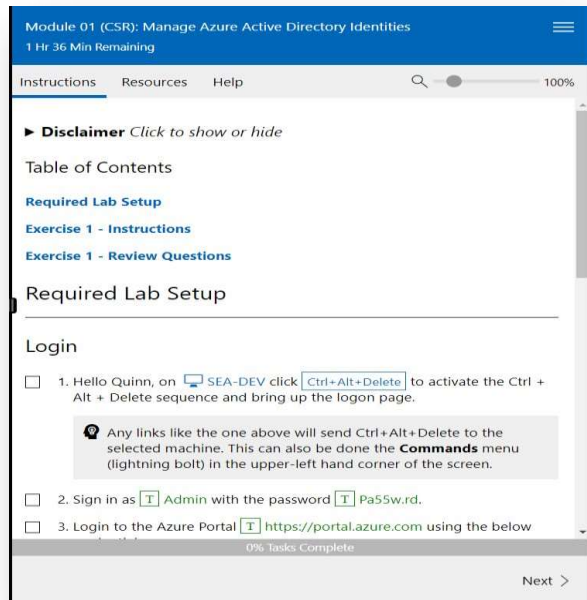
Module 01 (CSR): Manage Azure Active Directory Identities
1 Hr 36 Min Remaining

Instructions Resources Help 100%

► **Disclaimer** *Click to show or hide*

Table of Contents

**Required Lab Setup**

**Exercise 1 - Instructions**

**Exercise 1 - Review Questions**

Required Lab Setup

Login

1. Hello Quinn, on SEA-DEV click Ctrl+Alt+Delete to activate the Ctrl + Alt + Delete sequence and bring up the logon page.

Any links like the one above will send Ctrl+Alt+Delete to the selected machine. This can also be done the **Commands** menu (lightning bolt) in the upper-left hand corner of the screen.

2. Sign in as T Admin with the password T Pa55w.rd.

3. Login to the Azure Portal T https://portal.azure.com using the below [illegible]

0% Tasks Complete

Next >